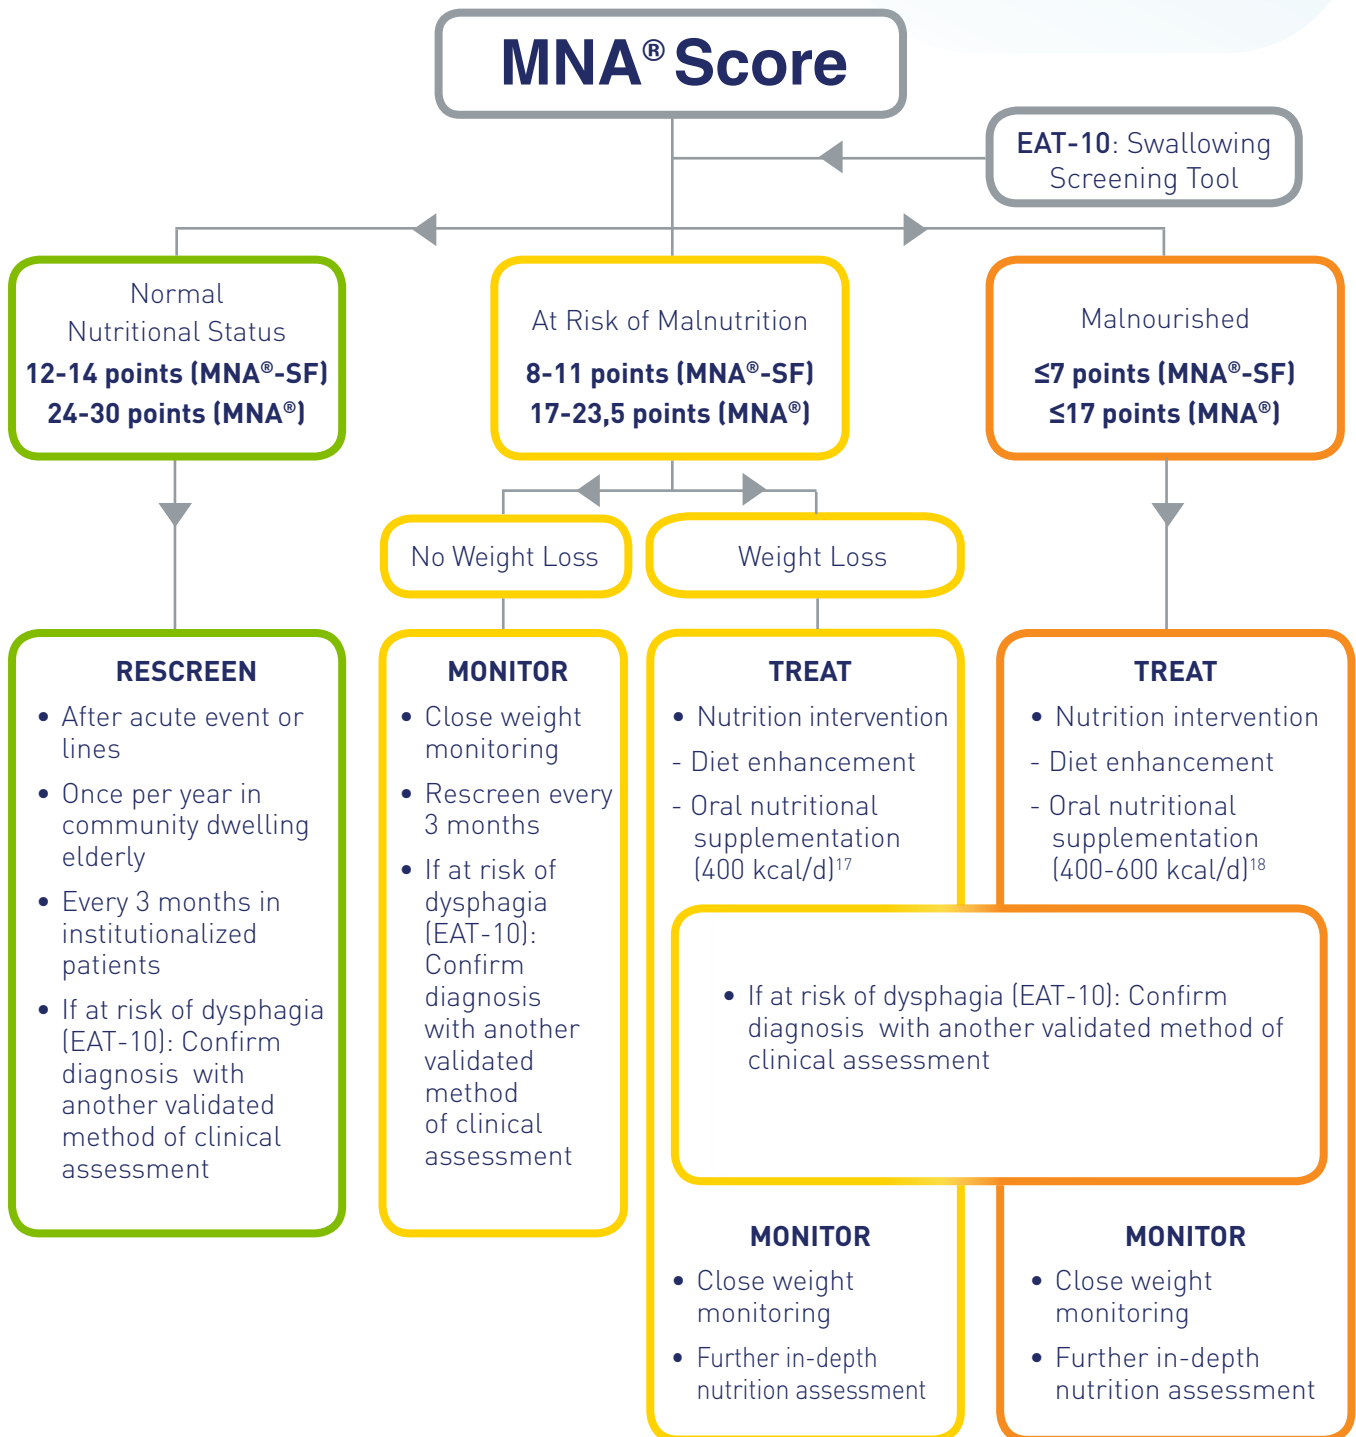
MNA® Score

EAT-10: Swallowing Screening Tool

Normal Nutritional Status
12-14 points (MNA®-SF)
24-30 points (MNA®)

At Risk of Malnutrition
8-11 points (MNA®-SF)
17-23,5 points (MNA®)

Malnourished
≤7 points (MNA®-SF)
≤17 points (MNA®)

No Weight Loss

Weight Loss

RESCREEN
• After acute event or lines
• Once per year in community dwelling elderly
• Every 3 months in institutionalized patients
• If at risk of dysphagia (EAT-10): Confirm diagnosis with another validated method of clinical assessment

MONITOR
• Close weight monitoring
• Rescreen every 3 months
• If at risk of dysphagia (EAT-10): Confirm diagnosis with another validated method of clinical assessment

TREAT
• Nutrition intervention
- Diet enhancement
- Oral nutritional supplementation (400 kcal/d)$^{17}$

TREAT
• Nutrition intervention
- Diet enhancement
- Oral nutritional supplementation (400-600 kcal/d)$^{18}$

• If at risk of dysphagia (EAT-10): Confirm diagnosis with another validated method of clinical assessment

MONITOR
• Close weight monitoring
• Further in-depth nutrition assessment

MONITOR
• Close weight monitoring
• Further in-depth nutrition assessment